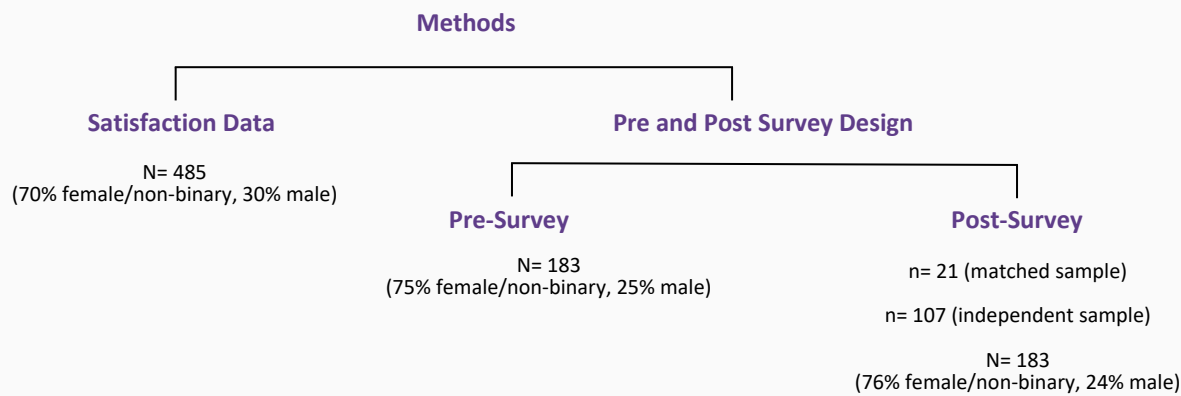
Methods

Satisfaction Data

N= 485
(70% female/non-binary, 30% male)

Pre and Post Survey Design

Pre-Survey

N= 183
(75% female/non-binary, 25% male)

Post-Survey

n= 21 (matched sample)

n= 107 (independent sample)

N= 183
(76% female/non-binary, 24% male)